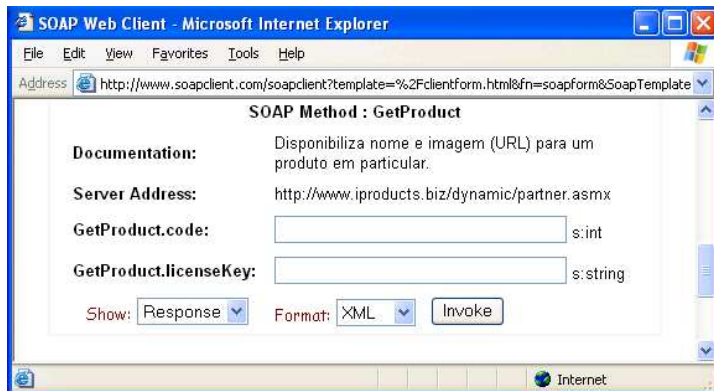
SOAP Web Client - Microsoft Internet Explorer

File Edit View Favorites Tools Help

Address http://www.soapclient.com/soapclient?template=%2Fclientform.html&fn=soapform&SoapTemplate

SOAP Method : GetProduct

| | | |
|---|---|---|
| Documentation: | Disponibiliza nome e imagem (URL) para um produto em particular. | |
| Server Address: | http://www.iproducts.biz/dynamic/partner.asmx | |
| GetProduct.code: | | s:int |
| GetProduct.licenseKey: | | s:string |

Show: Response Format: XML Invoke

Internet